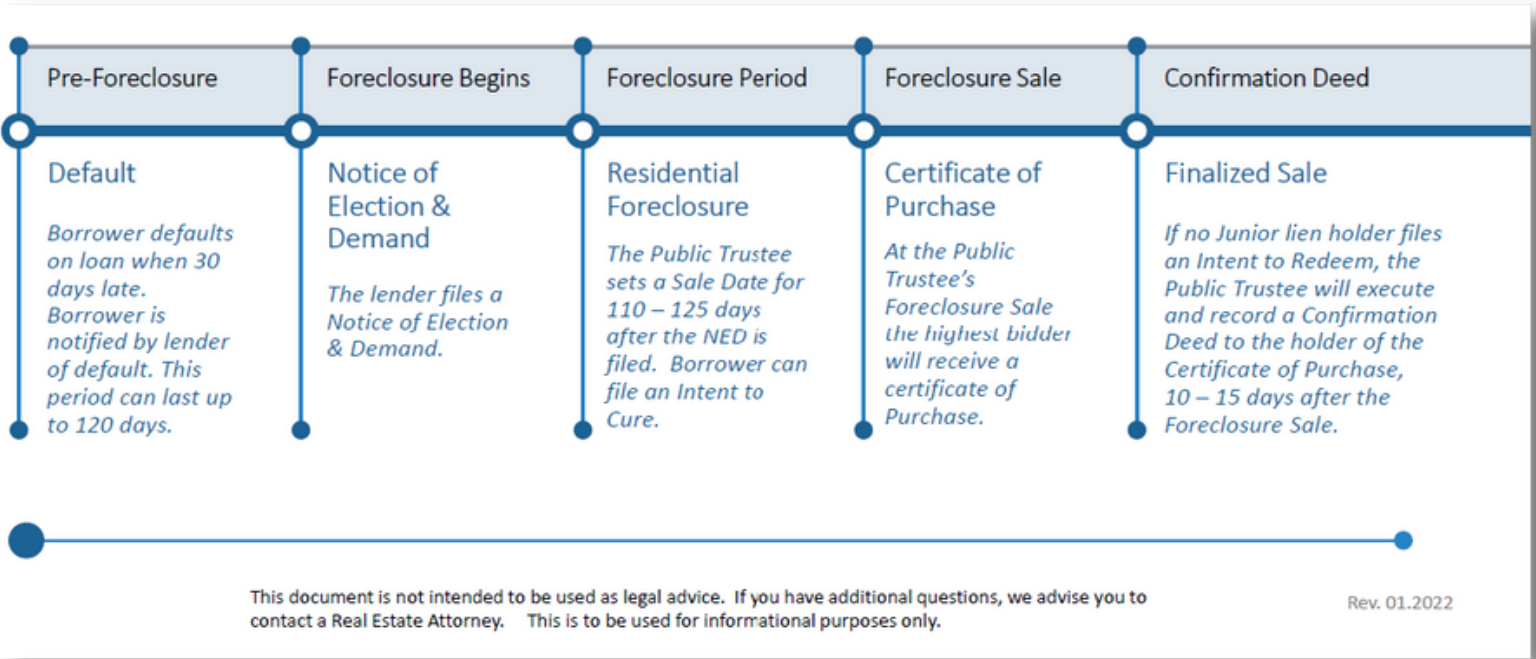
Pre-Foreclosure

Default

Borrower defaults on loan when 30 days late. Borrower is notified by lender of default. This period can last up to 120 days.

Foreclosure Begins

Notice of Election & Demand

The lender files a Notice of Election & Demand.

Foreclosure Period

Residential Foreclosure

The Public Trustee sets a Sale Date for 110 – 125 days after the NED is filed. Borrower can file an Intent to Cure.

Foreclosure Sale

Certificate of Purchase

At the Public Trustee's Foreclosure Sale the highest bidder will receive a certificate of Purchase.

Confirmation Deed

Finalized Sale

If no Junior lien holder files an Intent to Redeem, the Public Trustee will execute and record a Confirmation Deed to the holder of the Certificate of Purchase, 10 – 15 days after the Foreclosure Sale.

This document is not intended to be used as legal advice. If you have additional questions, we advise you to contact a Real Estate Attorney. This is to be used for informational purposes only.

Rev. 01.2022